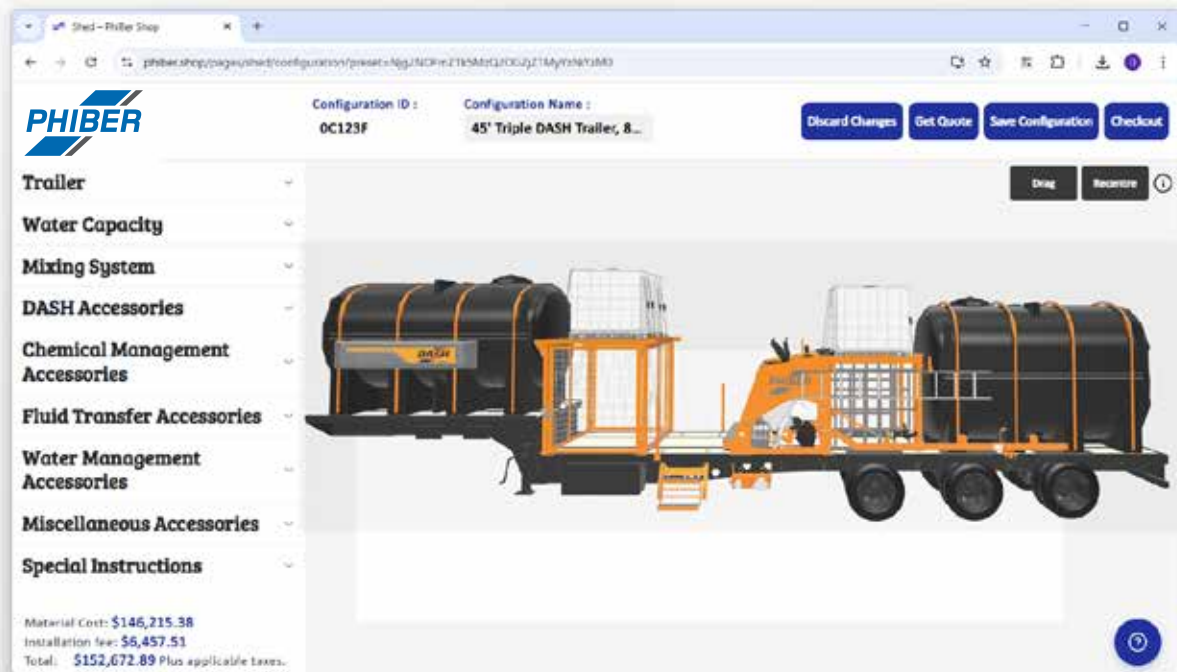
Shed – Phiber Shop

phiber.shop/pages/shed/configuration?preset=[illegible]

PHIBER

Configuration ID :
0C123F

Configuration Name :
45' Triple DASH Trailer, 8...

Discard Changes
Get Quote
Save Configuration
Checkout

Drag
Recentre

Trailer
Water Capacity
Mixing System
DASH Accessories
Chemical Management Accessories
Fluid Transfer Accessories
Water Management Accessories
Miscellaneous Accessories
Special Instructions

DASH

Material Cost: $146,215.38
Installation fee: $6,457.51
Total: $152,672.89 Plus applicable taxes.